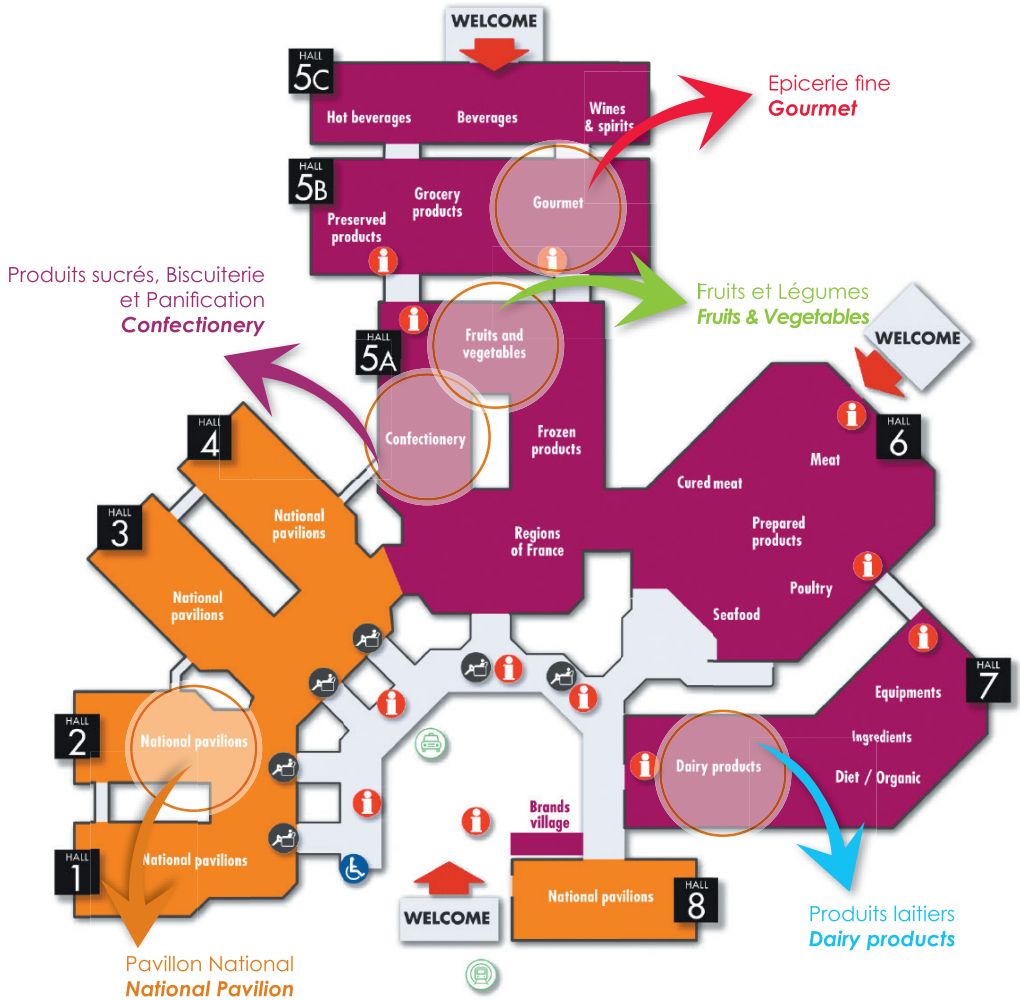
WELCOME

HALL 5C
Hot beverages
Beverages
Wines & spirits

Epicerie fine
Gourmet

HALL 5B
Grocery products
Preserved products
Gourmet

Produits sucrés, Biscuiterie et Panification
Confectionery

Fruits et Légumes
Fruits & Vegetables

WELCOME

HALL 5A
Fruits and vegetables
Confectionery
Frozen products

HALL 4
HALL 6
Meat
Cured meat
Prepared products
Poultry
Seafood

HALL 3
National pavilions
National pavilions
Regions of France

HALL 7
Equipments
Ingredients
Diet / Organic
Dairy products

HALL 2
National pavilions

HALL 1
National pavilions

Brands village

WELCOME

National pavilions
HALL 8

Produits laitiers
Dairy products

Pavillon National
National Pavilion